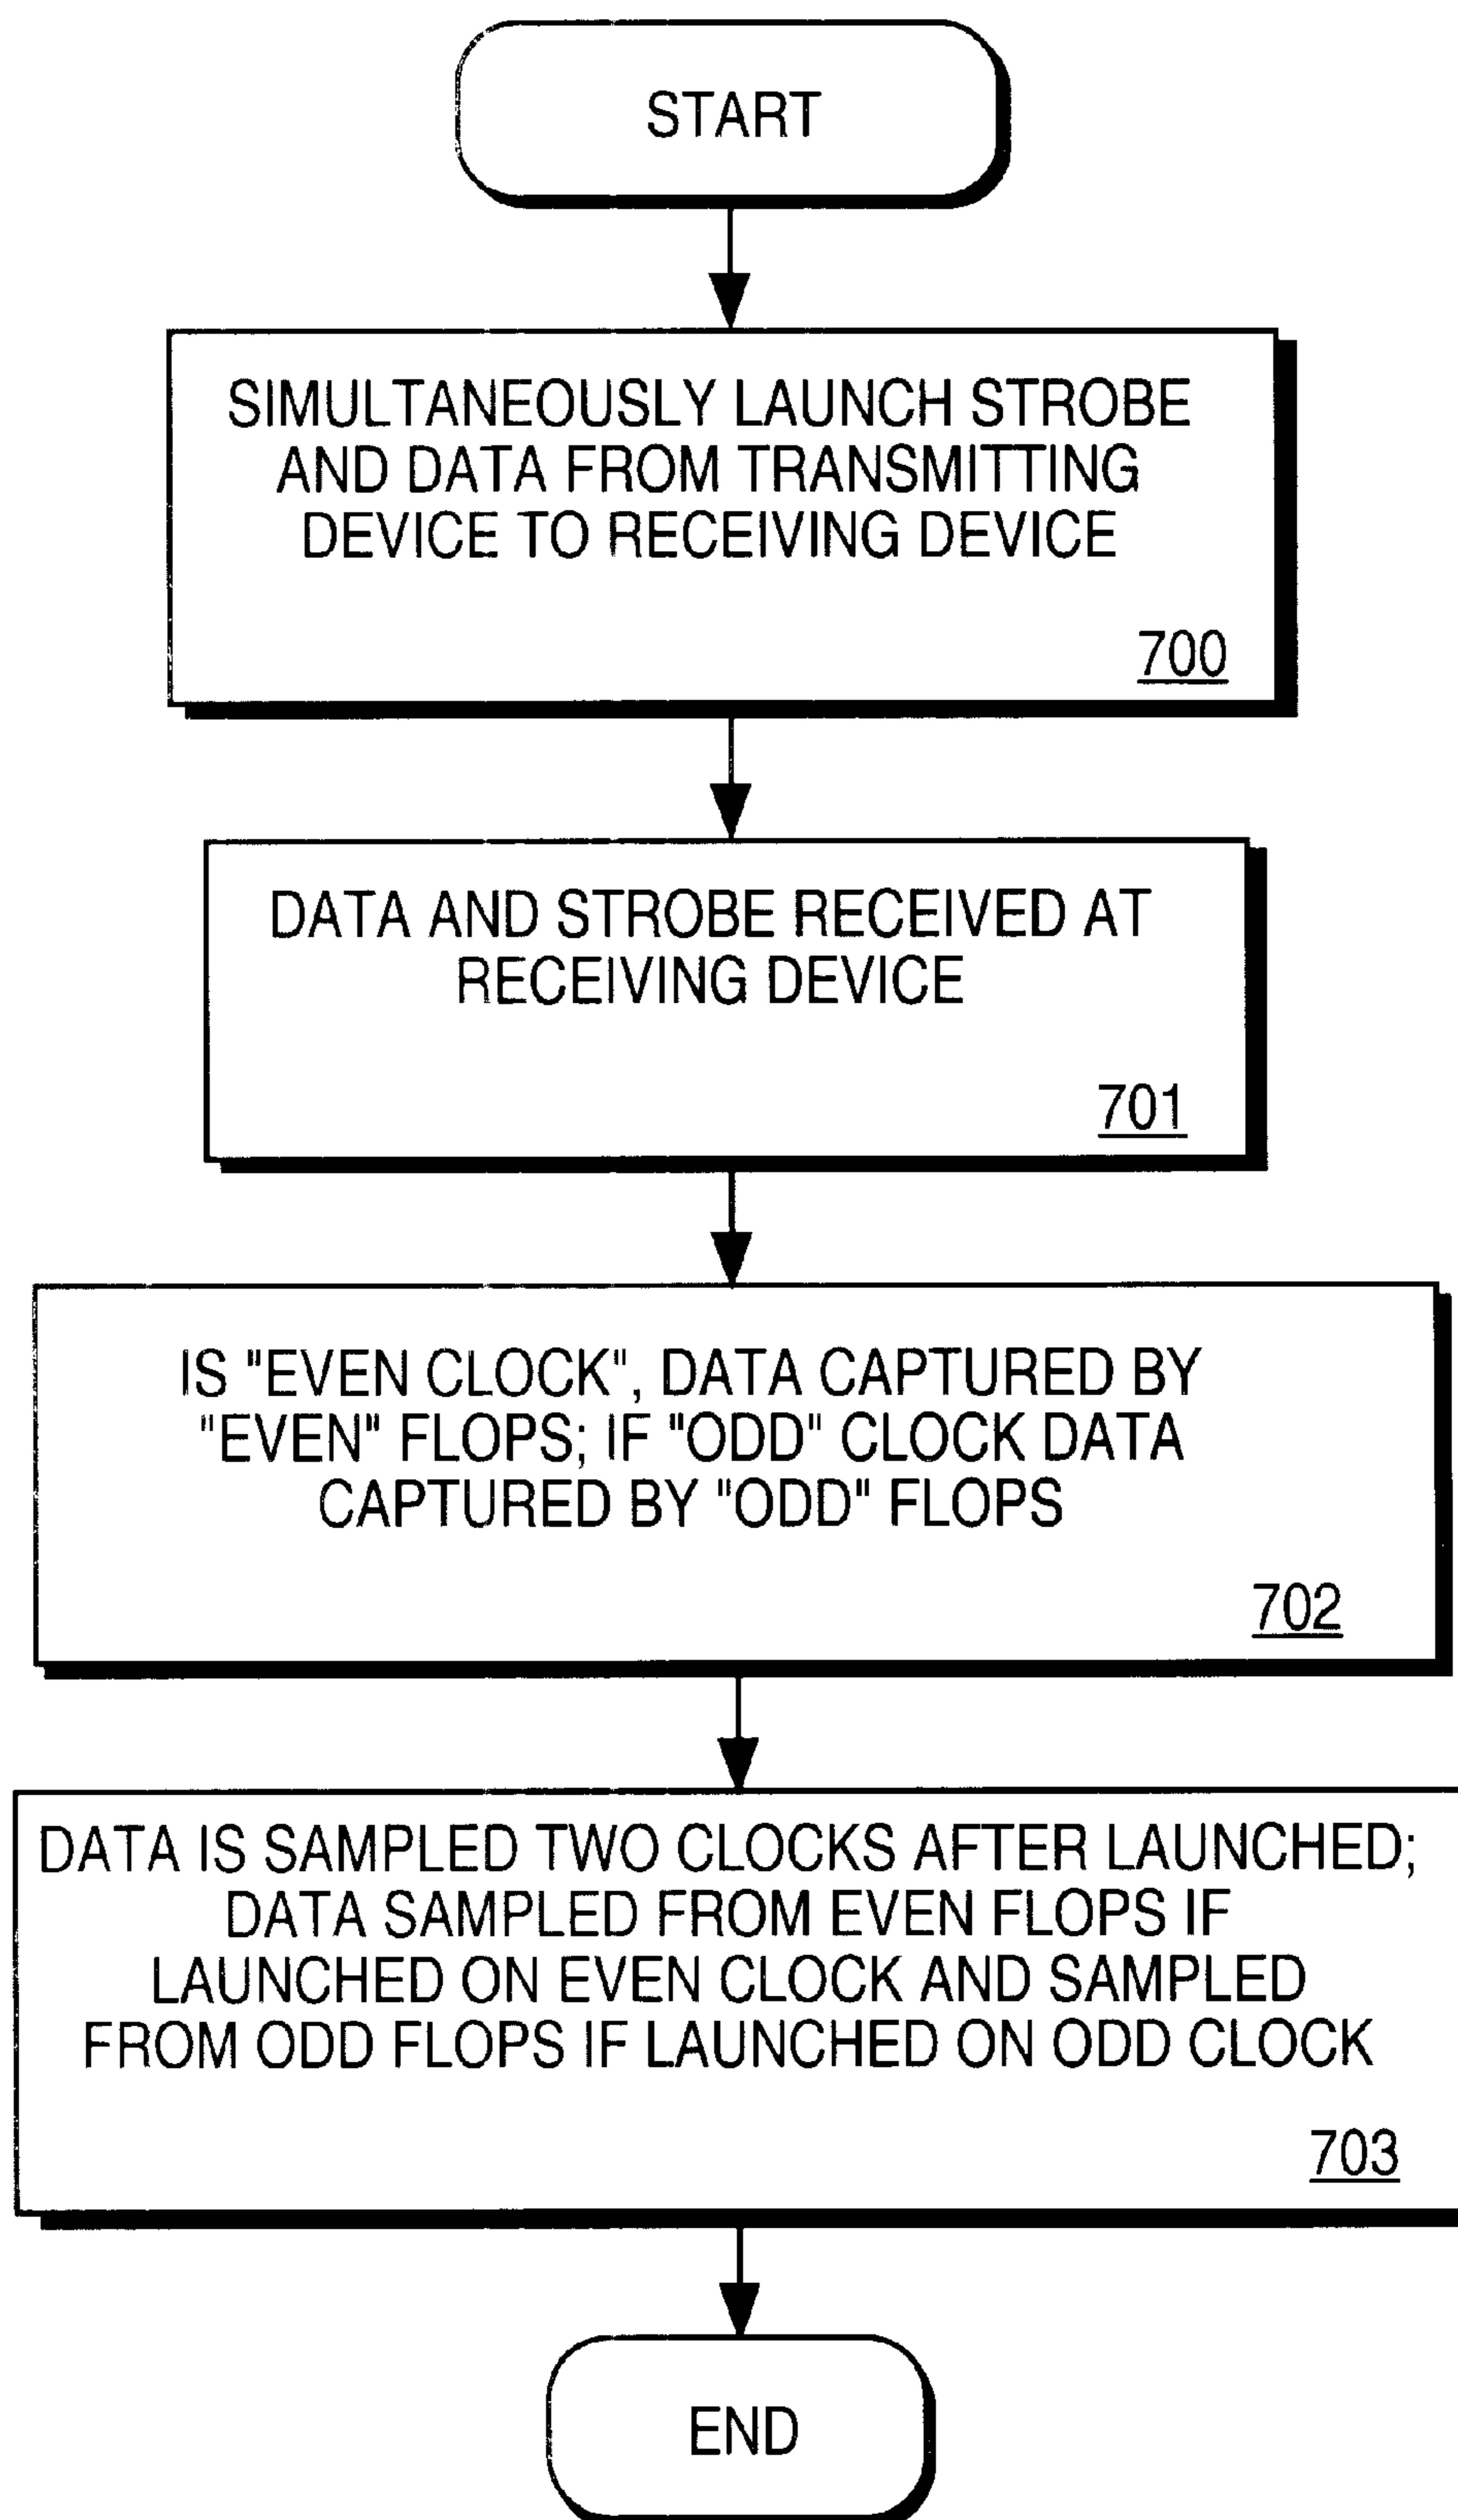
START

SIMULTANEOUSLY LAUNCH STROBE AND DATA FROM TRANSMITTING DEVICE TO RECEIVING DEVICE

700

DATA AND STROBE RECEIVED AT RECEIVING DEVICE

701

IS "EVEN CLOCK", DATA CAPTURED BY "EVEN" FLOPS; IF "ODD" CLOCK DATA CAPTURED BY "ODD" FLOPS

702

DATA IS SAMPLED TWO CLOCKS AFTER LAUNCHED; DATA SAMPLED FROM EVEN FLOPS IF LAUNCHED ON EVEN CLOCK AND SAMPLED FROM ODD FLOPS IF LAUNCHED ON ODD CLOCK

703

END